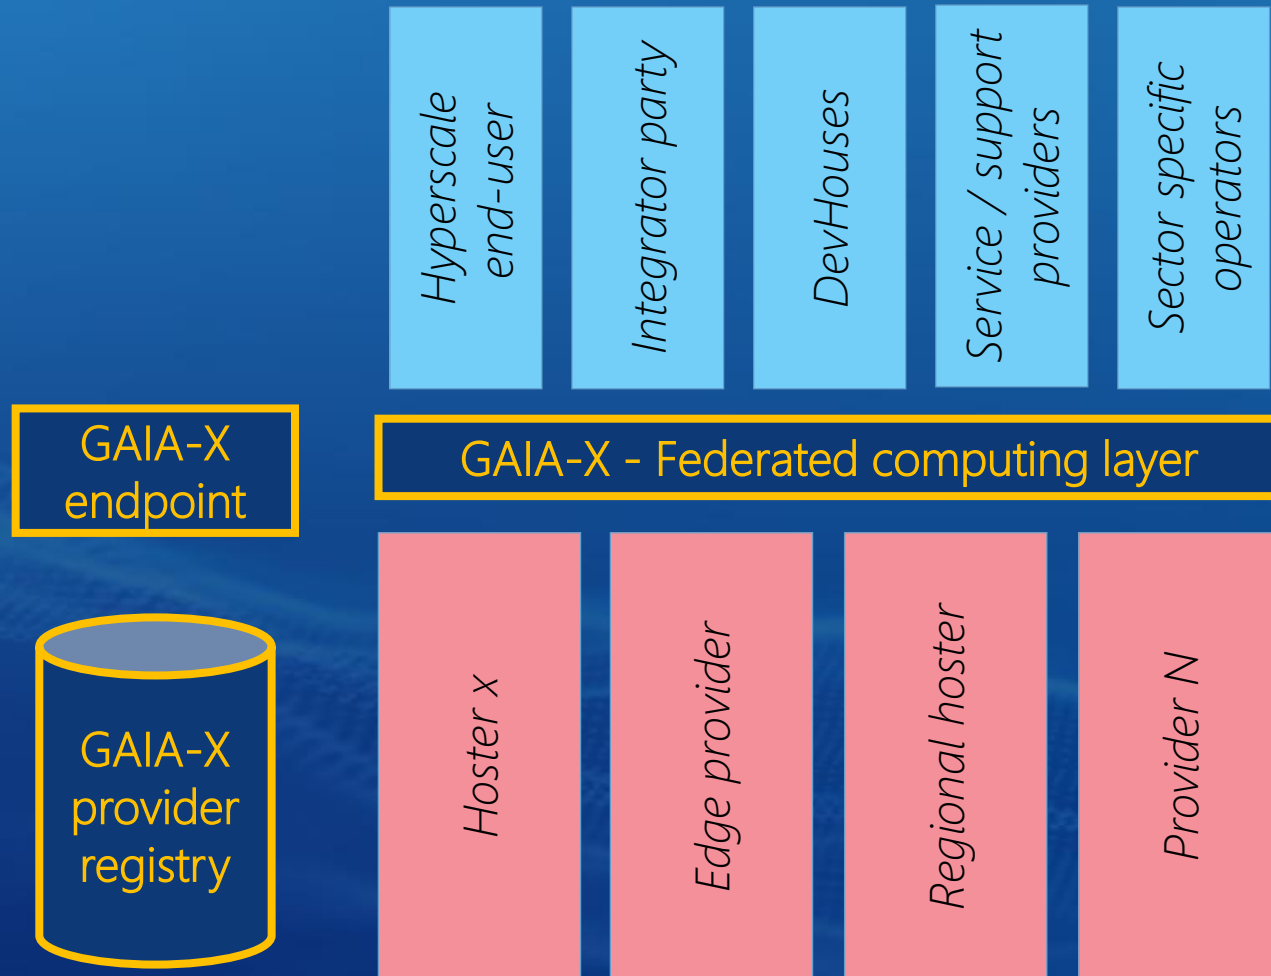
Hyperscale end-user

Integrator party

DevHouses

Service / support providers

Sector specific operators

GAIA-X endpoint

GAIA-X - Federated computing layer

GAIA-X provider registry

Hoster x

Edge provider

Regional hoster

Provider N